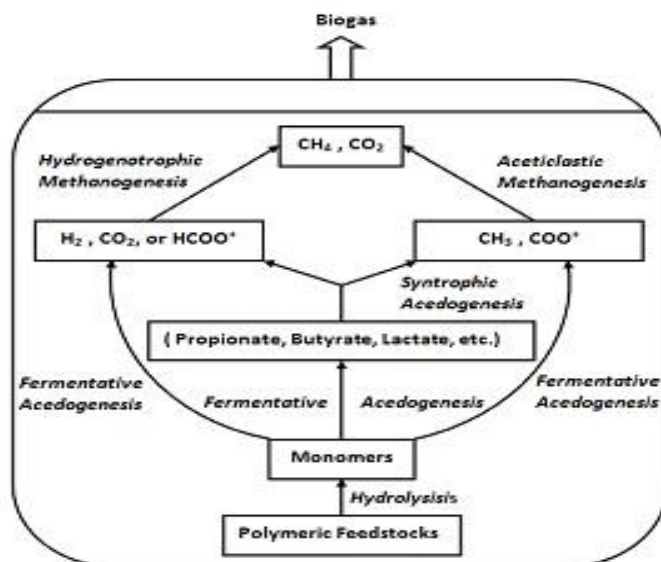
Biogas

$CH_4$ , $CO_2$

Hydrogenotrophic Methanogenesis

Aceticlastic Methanogenesis

$H_2$ , $CO_2$, or $HCOO^+$

$CH_3$ , $COO^+$

Syntrophic Acedogenesis

( Propionate, Butyrate, Lactate, etc.)

Fermentative Acedogenesis

Fermentative

Acedogenesis

Fermentative Acedogenesis

Monomers

Hydrolysisis

Polymeric Feedstocks